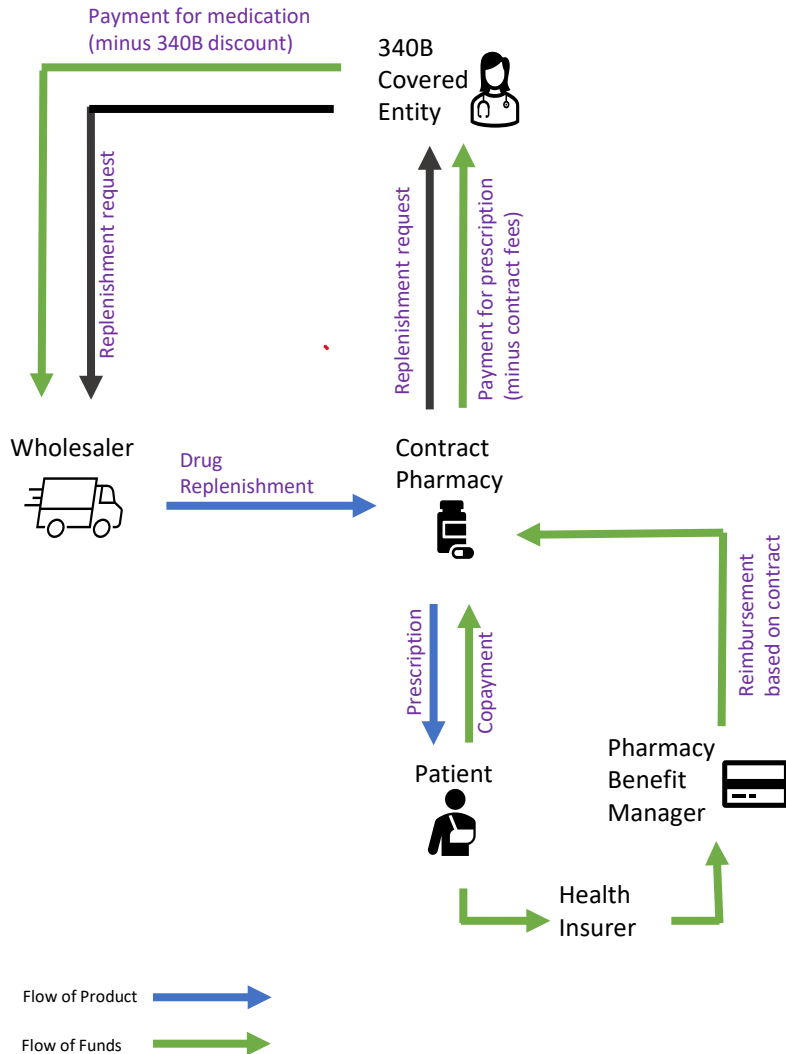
Payment for medication (minus 340B discount)

340B Covered Entity

Replenishment request

Replenishment request

Payment for prescription (minus contract fees)

Wholesaler

Drug Replenishment

Contract Pharmacy

Reimbursement based on contract

Prescription

Copayment

Patient

Pharmacy Benefit Manager

Health Insurer

Flow of Product

Flow of Funds